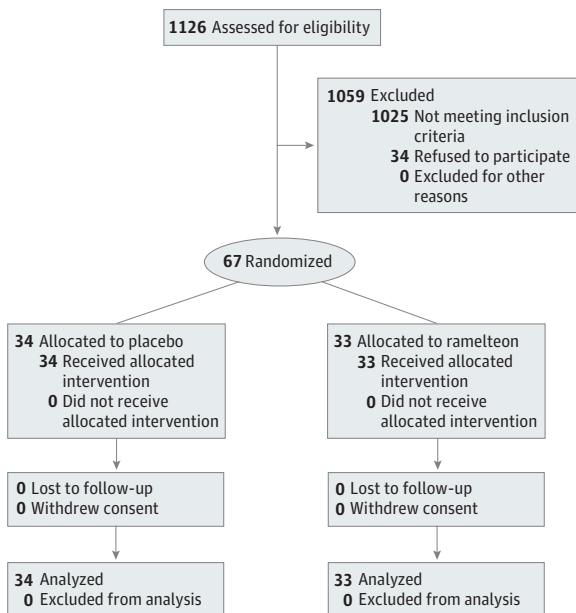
1126 Assessed for eligibility

1059 Excluded
1025 Not meeting inclusion criteria
34 Refused to participate
0 Excluded for other reasons

67 Randomized

34 Allocated to placebo
34 Received allocated intervention
0 Did not receive allocated intervention

0 Lost to follow-up
0 Withdrew consent

34 Analyzed
0 Excluded from analysis

33 Allocated to ramelteon
33 Received allocated intervention
0 Did not receive allocated intervention

0 Lost to follow-up
0 Withdrew consent

33 Analyzed
0 Excluded from analysis